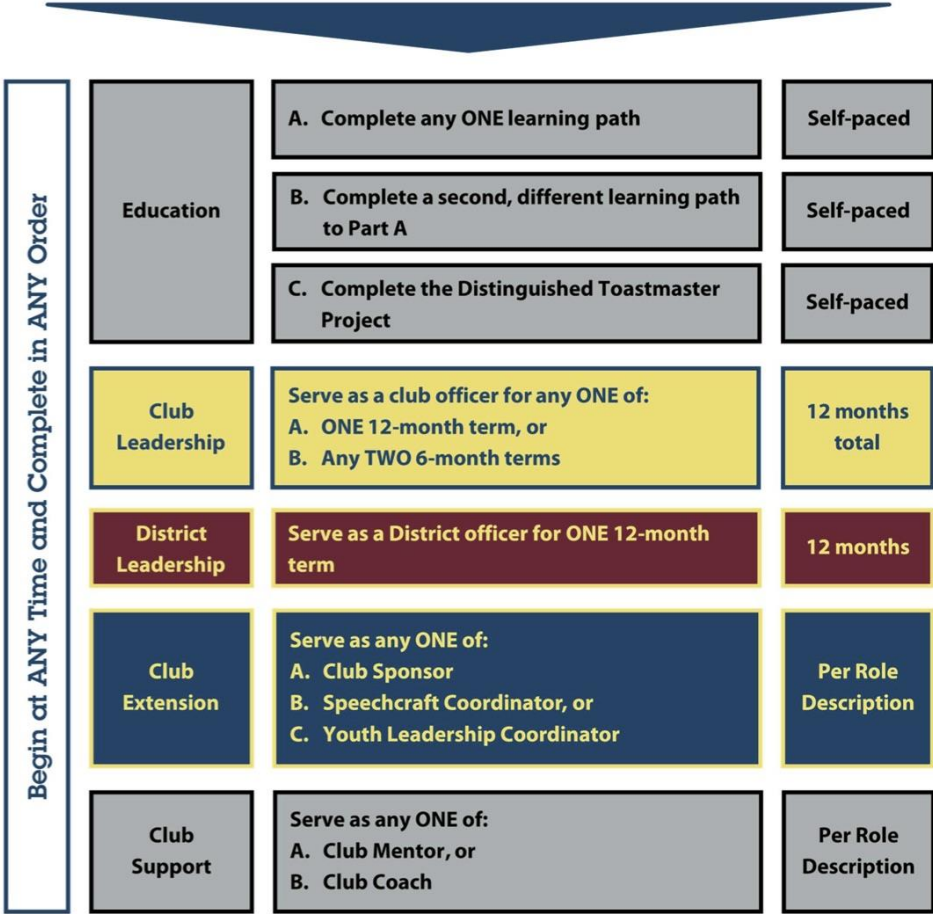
Begin at ANY Time and Complete in ANY Order

| | | |
|---|---|---|
| Education | A. Complete any ONE learning path | Self-paced |
| | B. Complete a second, different learning path to Part A | Self-paced |
| | C. Complete the Distinguished Toastmaster Project | Self-paced |
| Club Leadership | Serve as a club officer for any ONE of: A. ONE 12-month term, or B. Any TWO 6-month terms | 12 months total |
| District Leadership | Serve as a District officer for ONE 12-month term | 12 months |
| Club Extension | Serve as any ONE of: A. Club Sponsor B. Speechcraft Coordinator, or C. Youth Leadership Coordinator | Per Role Description |
| Club Support | Serve as any ONE of: A. Club Mentor, or B. Club Coach | Per Role Description |